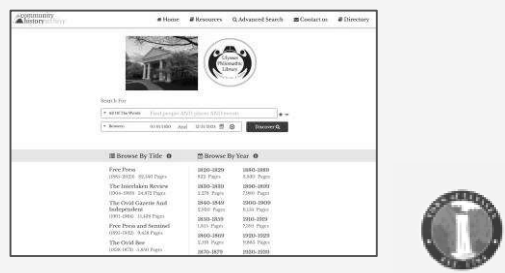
community history archive

Home Resources Advanced Search Contact us Directory

Search For

All Of The Words

Between and

Discover

Browse By Title

Browse By Year

Free Press
1995-2020 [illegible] Pages

The Interlaken Review
1904-1990 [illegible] Pages

The Ovid Gazette And Independent
1901-1986 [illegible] Pages

Free Press and Sentinel
1991-1993 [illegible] Pages

The Ovid Bee
1838-1875 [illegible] Pages

1820-1829
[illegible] Pages

1830-1839
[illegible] Pages

1840-1849
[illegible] Pages

1850-1859
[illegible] Pages

1860-1869
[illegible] Pages

1870-1879

1880-1889
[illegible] Pages

1890-1899
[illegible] Pages

1900-1909
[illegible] Pages

1910-1919
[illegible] Pages

1920-1929
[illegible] Pages

1930-1939